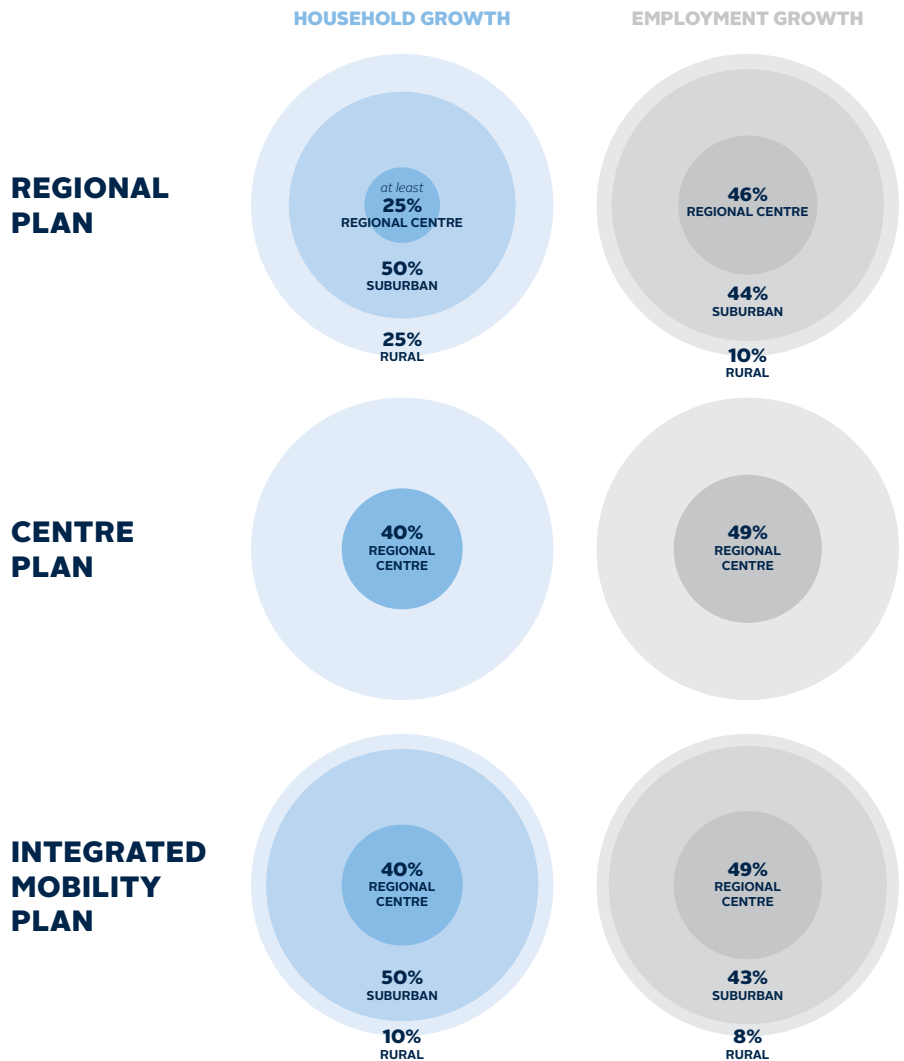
HOUSEHOLD GROWTH

EMPLOYMENT GROWTH

REGIONAL PLAN

at least
25%
REGIONAL CENTRE

50%
SUBURBAN

25%
RURAL

46%
REGIONAL CENTRE

44%
SUBURBAN

10%
RURAL

CENTRE PLAN

40%
REGIONAL CENTRE

49%
REGIONAL CENTRE

INTEGRATED MOBILITY PLAN

40%
REGIONAL CENTRE

50%
SUBURBAN

10%
RURAL

49%
REGIONAL CENTRE

43%
SUBURBAN

8%
RURAL